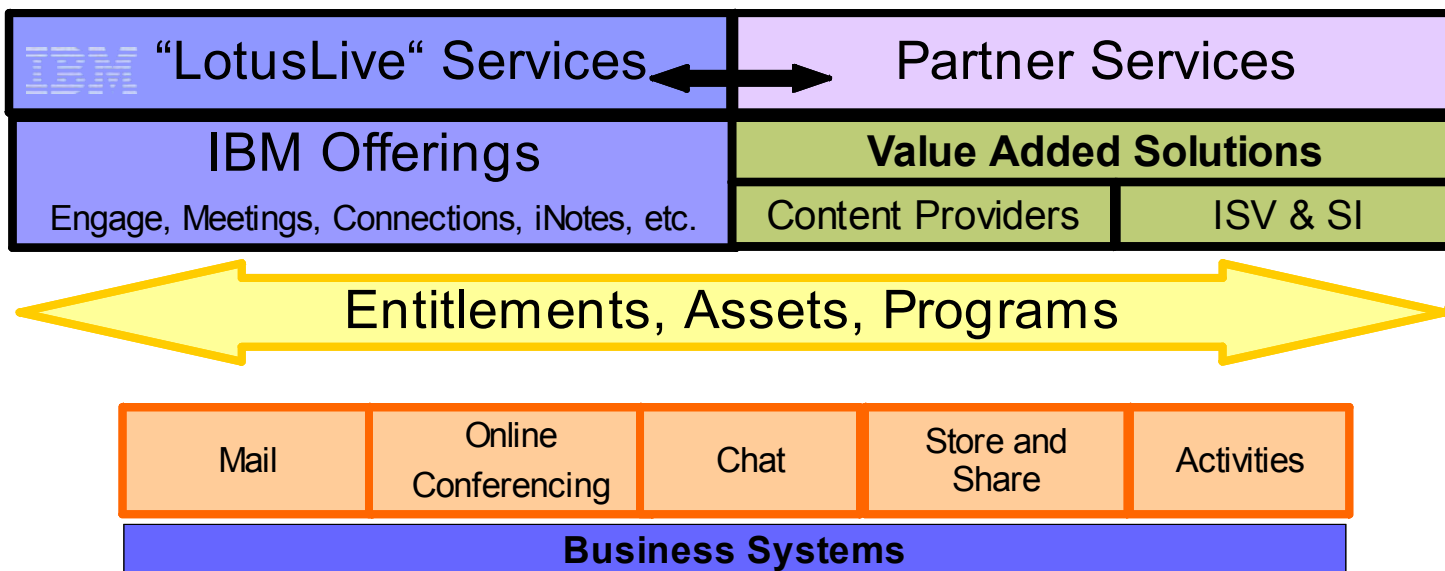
IBM "LotusLive" Services

Partner Services

IBM Offerings

Engage, Meetings, Connections, iNotes, etc.

Value Added Solutions

Content Providers

ISV & SI

Entitlements, Assets, Programs

Mail

Online Conferencing

Chat

Store and Share

Activities

Business Systems